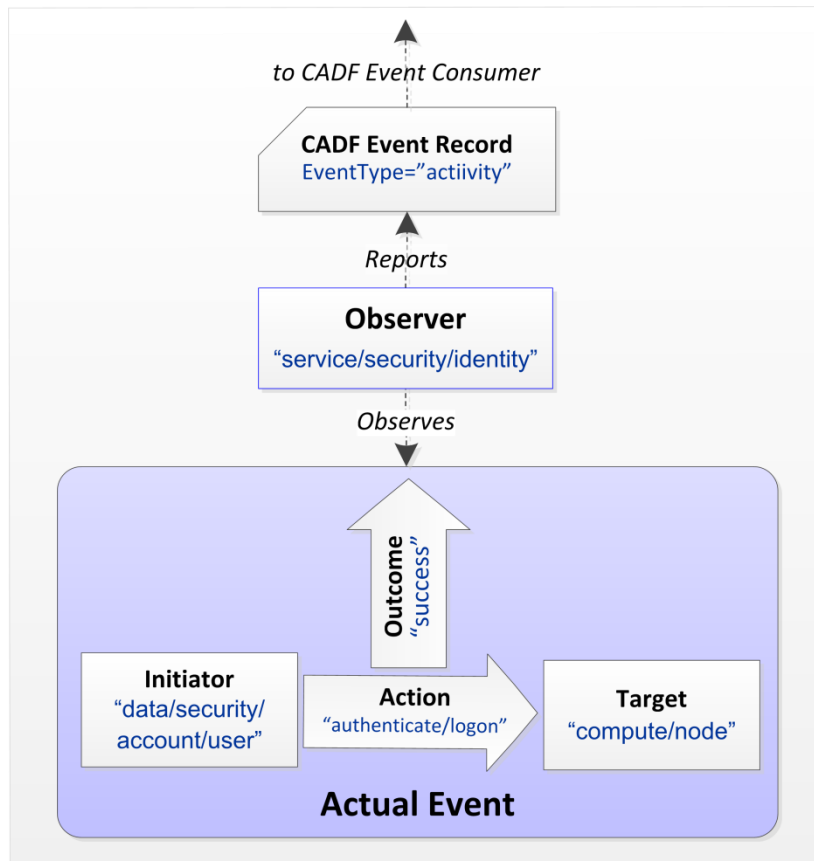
to CADF Event Consumer

CADF Event Record
EventType="actiivity"

Reports

Observer
"service/security/identity"

Observes

Outcome
"success"

Initiator
"data/security/account/user"

Action
"authenticate/logon"

Target
"compute/node"

Actual Event